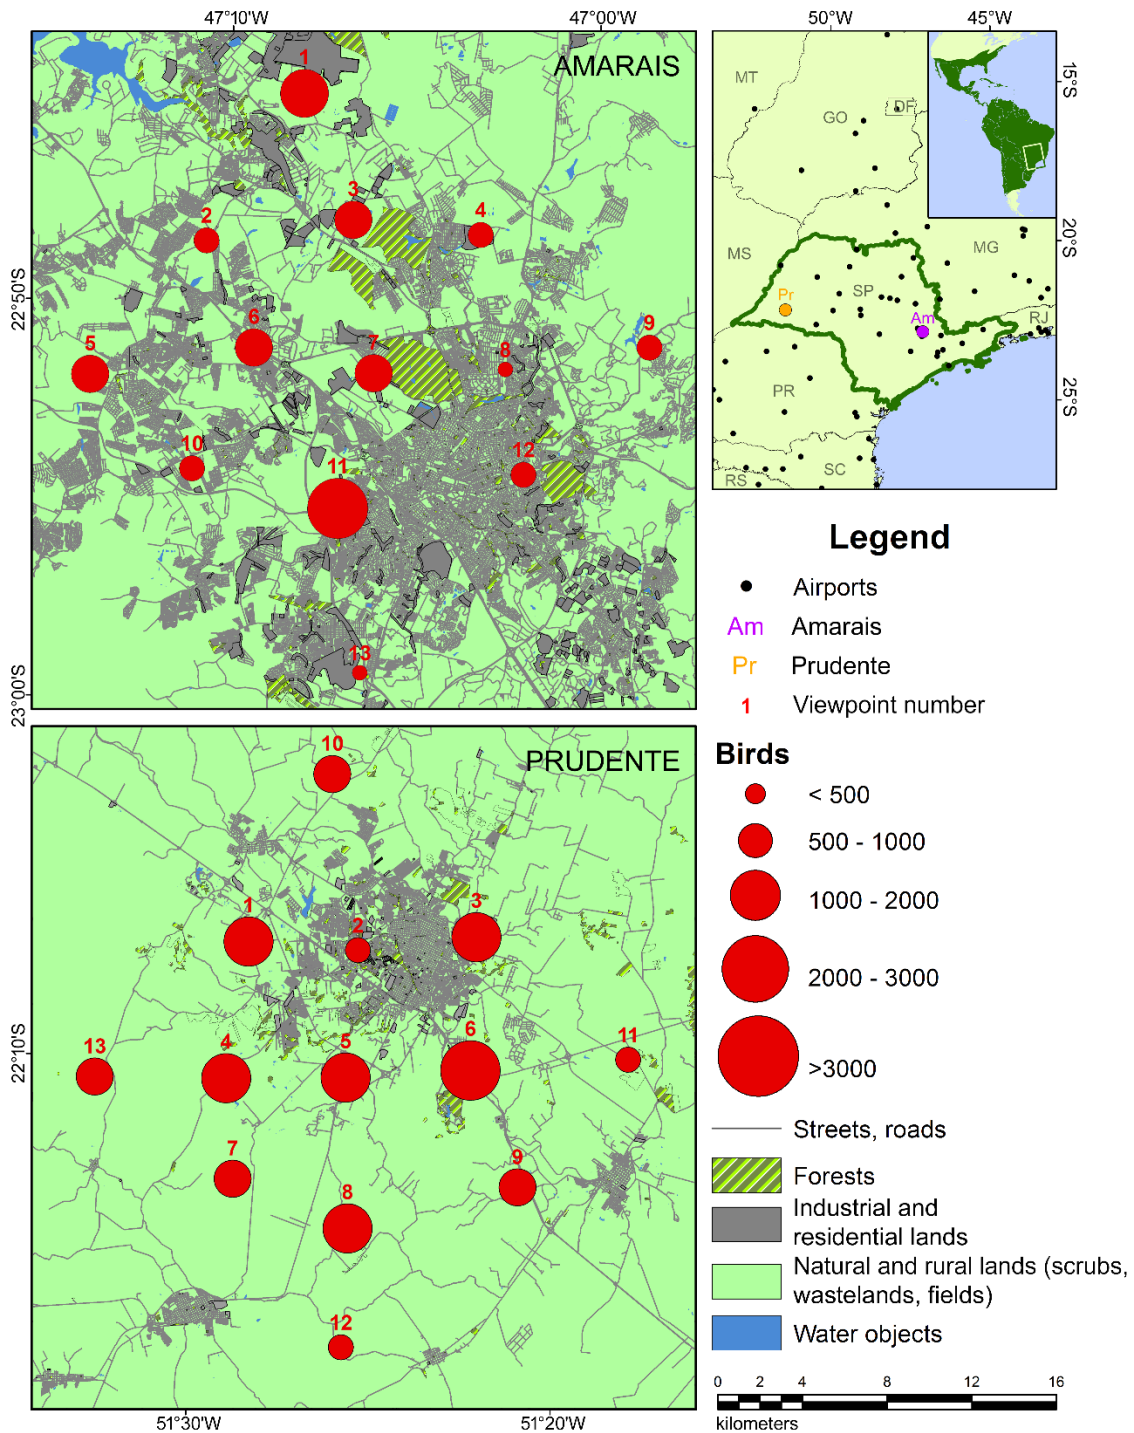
47°10'W
47°00'W
AMARAIS
22°50'S
23°00'S
1
2
3
4
5
6
7
8
9
10
11
12
13

50°W
45°W
15°S
20°S
25°S
MT
GO
DF
MS
MG
SP
Pr
Am
RJ
PR
SC
RS

Legend
Airports
Am Amarais
Pr Prudente
1 Viewpoint number

PRUDENTE
10
1
2
3
13
4
5
6
11
7
9
8
12
22°10'S
51°30'W
51°20'W

Birds
< 500
500 - 1000
1000 - 2000
2000 - 3000
>3000

Streets, roads
Forests
Industrial and residential lands
Natural and rural lands (scrubs, wastelands, fields)
Water objects

0 2 4 8 12 16
kilometers